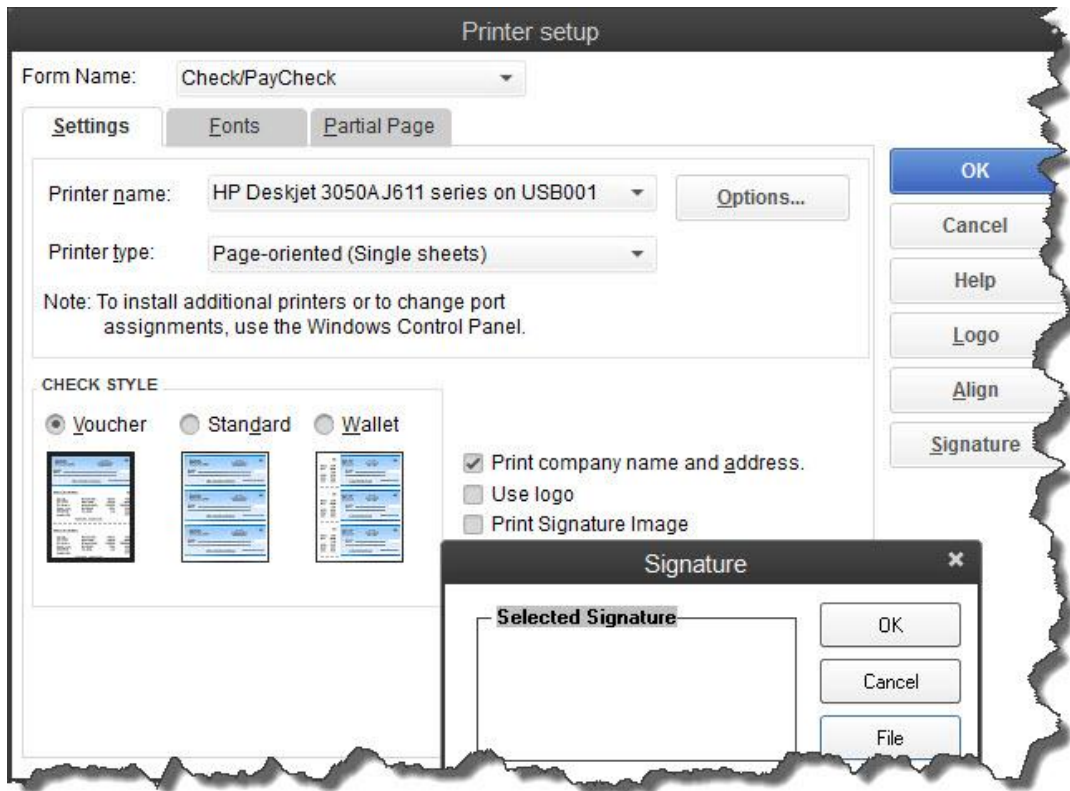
Printer setup

Form Name: Check/PayCheck

Settings
Fonts
Partial Page

Printer name: HP Deskjet 3050AJ611 series on USB001
Options...

Printer type: Page-oriented (Single sheets)

Note: To install additional printers or to change port assignments, use the Windows Control Panel.

CHECK STYLE

Voucher
Standard
Wallet

Print company name and address.
Use logo
Print Signature Image

OK
Cancel
Help
Logo
Align
Signature

Signature

Selected Signature

OK
Cancel
File